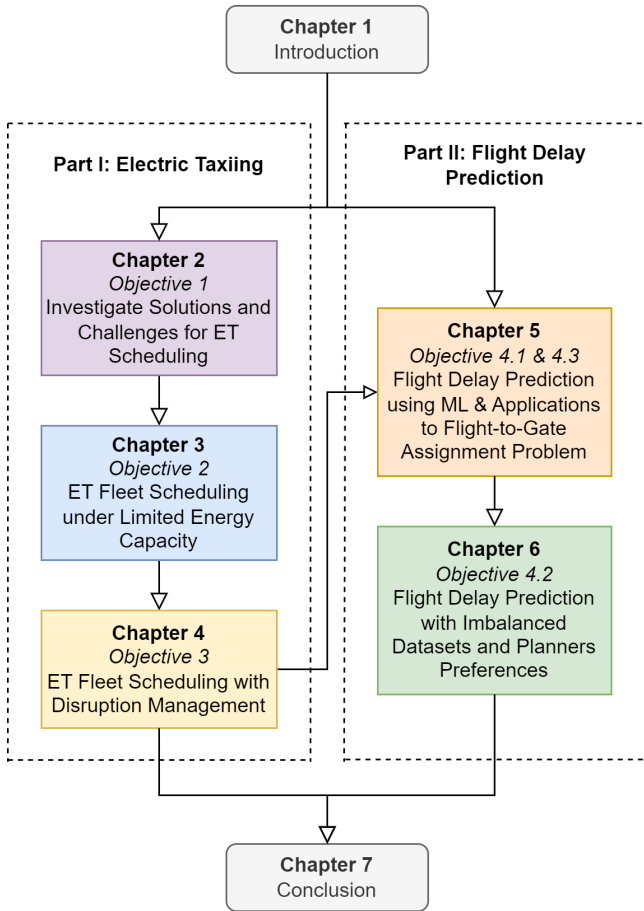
Chapter 1
Introduction

Part I: Electric Taxiing

Chapter 2
Objective 1
Investigate Solutions and Challenges for ET Scheduling

Chapter 3
Objective 2
ET Fleet Scheduling under Limited Energy Capacity

Chapter 4
Objective 3
ET Fleet Scheduling with Disruption Management

Part II: Flight Delay Prediction

Chapter 5
Objective 4.1 & 4.3
Flight Delay Prediction using ML & Applications to Flight-to-Gate Assignment Problem

Chapter 6
Objective 4.2
Flight Delay Prediction with Imbalanced Datasets and Planners Preferences

Chapter 7
Conclusion